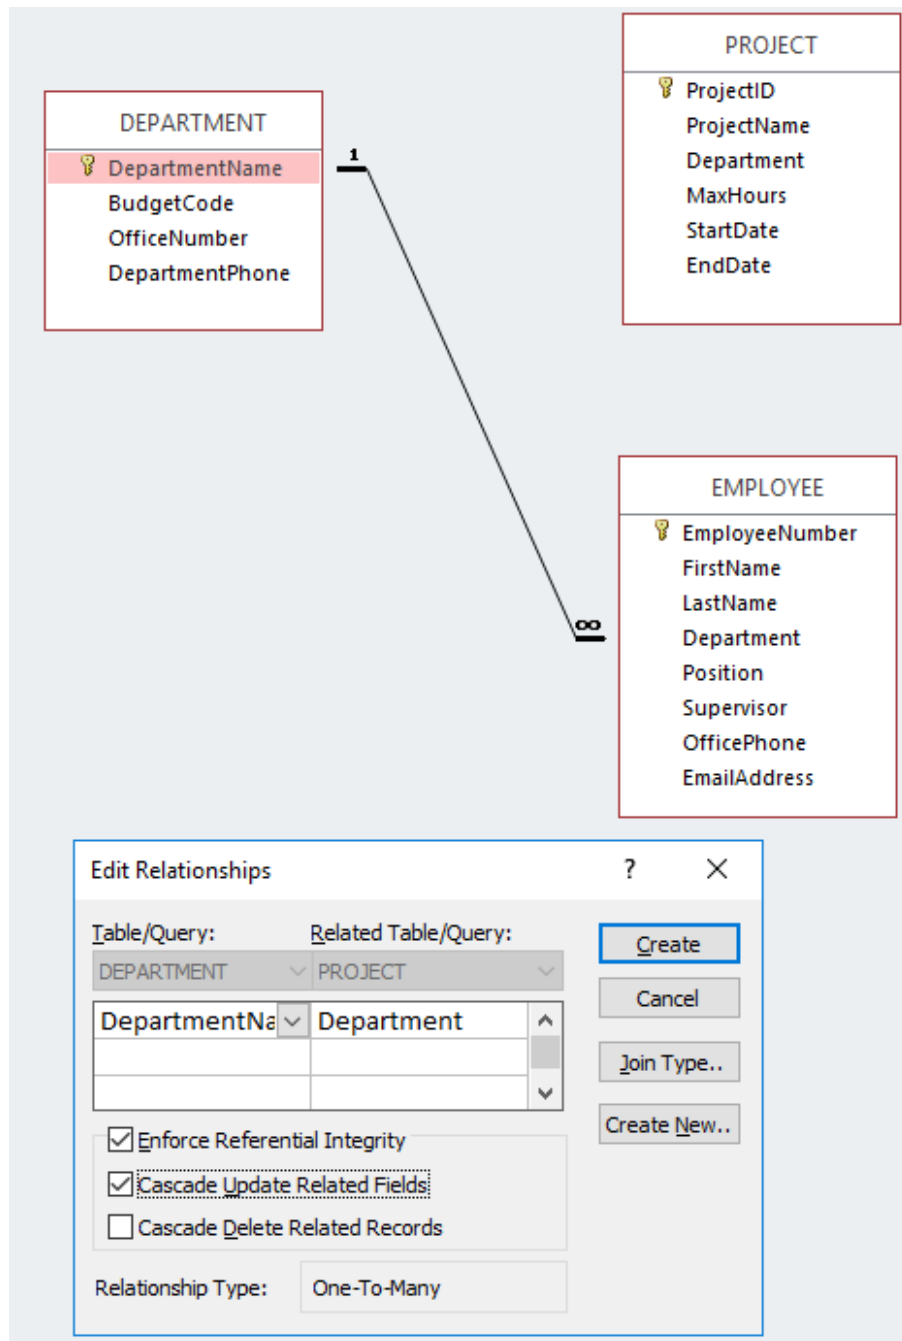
PROJECT
ProjectID
ProjectName
Department
MaxHours
StartDate
EndDate

DEPARTMENT
DepartmentName
BudgetCode
OfficeNumber
DepartmentPhone

1

∞

EMPLOYEE
EmployeeNumber
FirstName
LastName
Department
Position
Supervisor
OfficePhone
EmailAddress

Edit Relationships
?
X

Table/Query:
Related Table/Query:
DEPARTMENT
PROJECT

| DepartmentNa | Department |
|---|---|
| | |
| | |

Create
Cancel
Join Type..
Create New..

☑ Enforce Referential Integrity
☑ Cascade Update Related Fields
☐ Cascade Delete Related Records

Relationship Type: One-To-Many